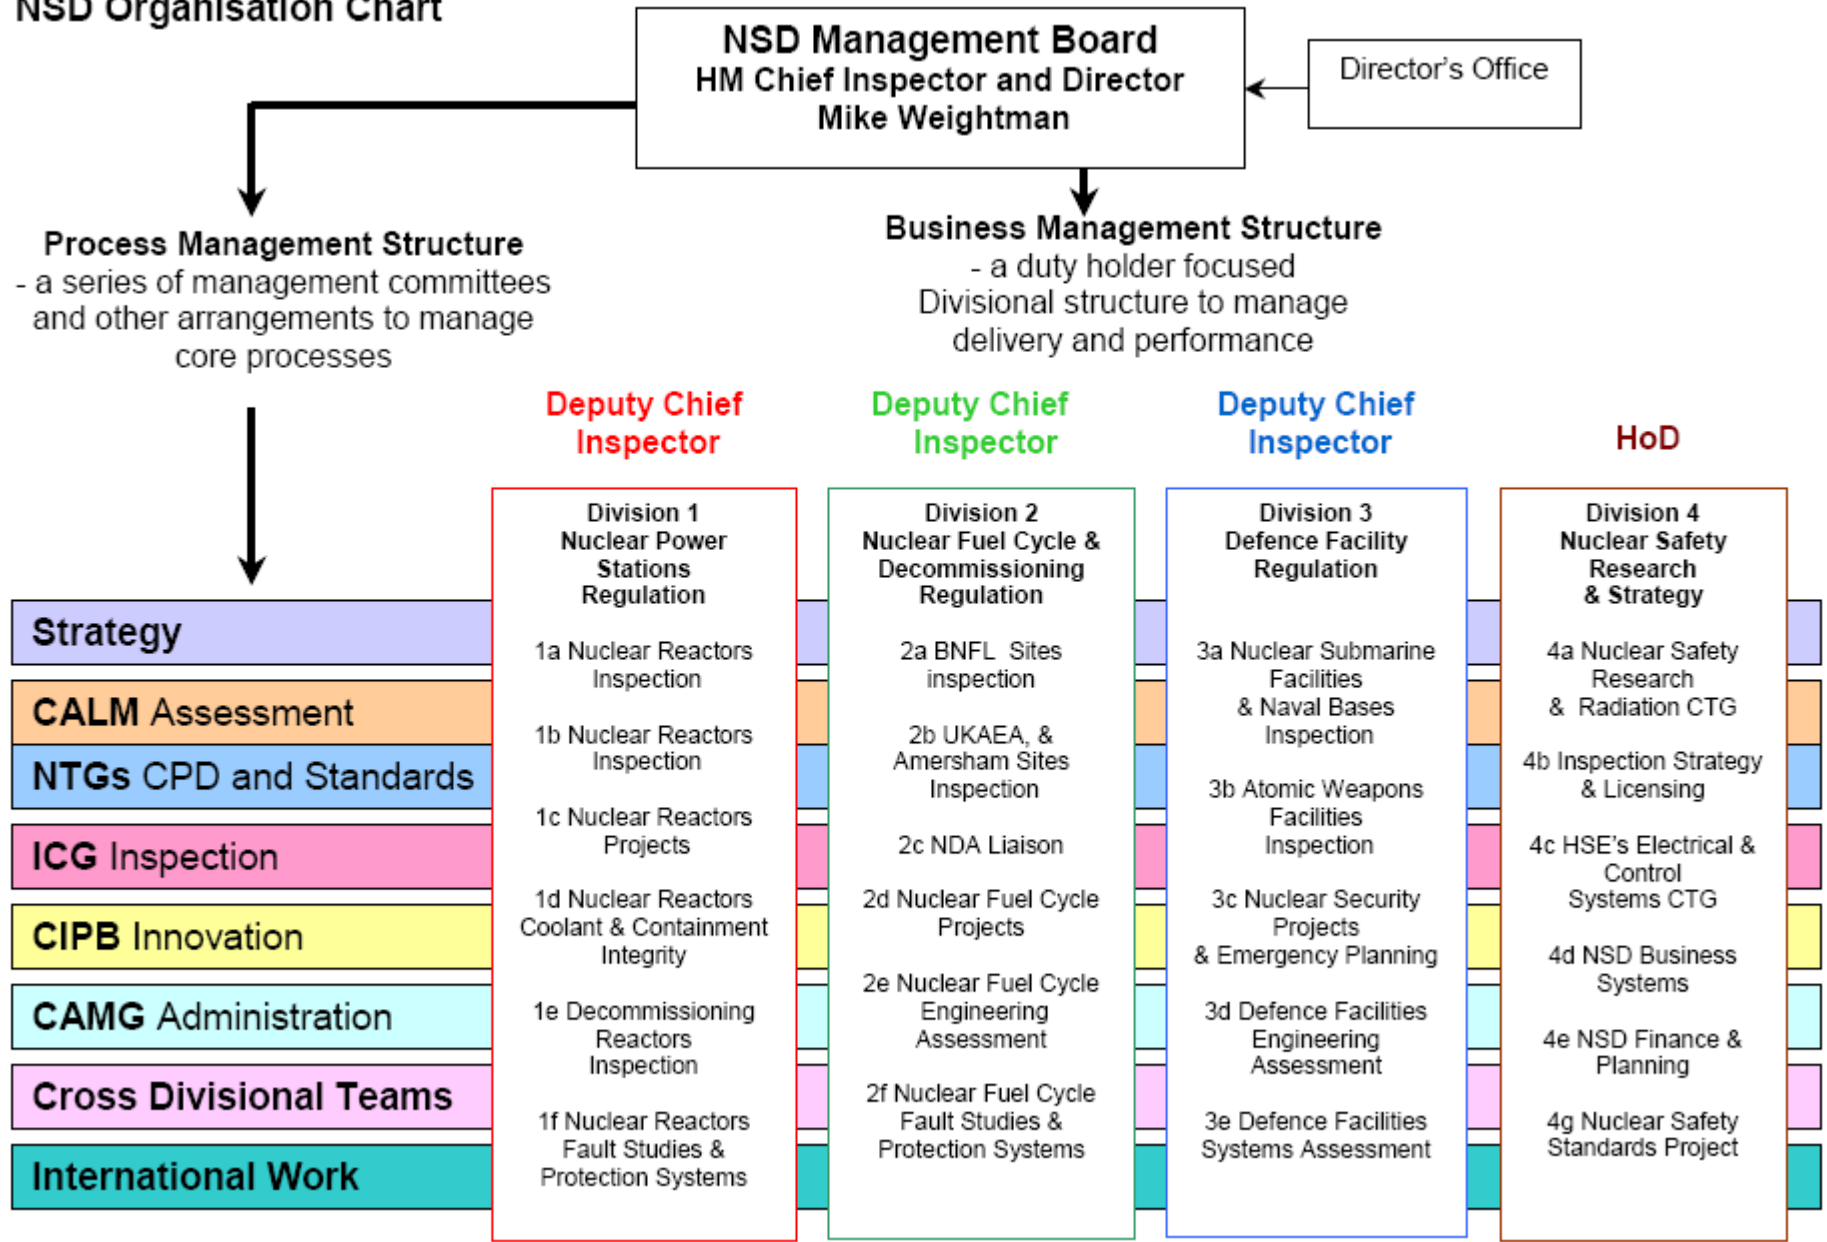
NSD Organisation Chart

NSD Management Board
HM Chief Inspector and Director
Mike Weightman

Director's Office

Process Management Structure
- a series of management committees and other arrangements to manage core processes

Business Management Structure
- a duty holder focused Divisional structure to manage delivery and performance

Deputy Chief Inspector

Deputy Chief Inspector

Deputy Chief Inspector

HoD

Strategy

CALM Assessment

NTGs CPD and Standards

ICG Inspection

CIPB Innovation

CAMG Administration

Cross Divisional Teams

International Work

Division 1
Nuclear Power Stations Regulation

1a Nuclear Reactors Inspection

1b Nuclear Reactors Inspection

1c Nuclear Reactors Projects

1d Nuclear Reactors Coolant & Containment Integrity

1e Decommissioning Reactors Inspection

1f Nuclear Reactors Fault Studies & Protection Systems

Division 2
Nuclear Fuel Cycle & Decommissioning Regulation

2a BNFL Sites inspection

2b UKAEA, & Amersham Sites Inspection

2c NDA Liaison

2d Nuclear Fuel Cycle Projects

2e Nuclear Fuel Cycle Engineering Assessment

2f Nuclear Fuel Cycle Fault Studies & Protection Systems

Division 3
Defence Facility Regulation

3a Nuclear Submarine Facilities & Naval Bases Inspection

3b Atomic Weapons Facilities Inspection

3c Nuclear Security Projects & Emergency Planning

3d Defence Facilities Engineering Assessment

3e Defence Facilities Systems Assessment

Division 4
Nuclear Safety Research & Strategy

4a Nuclear Safety Research & Radiation CTG

4b Inspection Strategy & Licensing

4c HSE's Electrical & Control Systems CTG

4d NSD Business Systems

4e NSD Finance & Planning

4g Nuclear Safety Standards Project